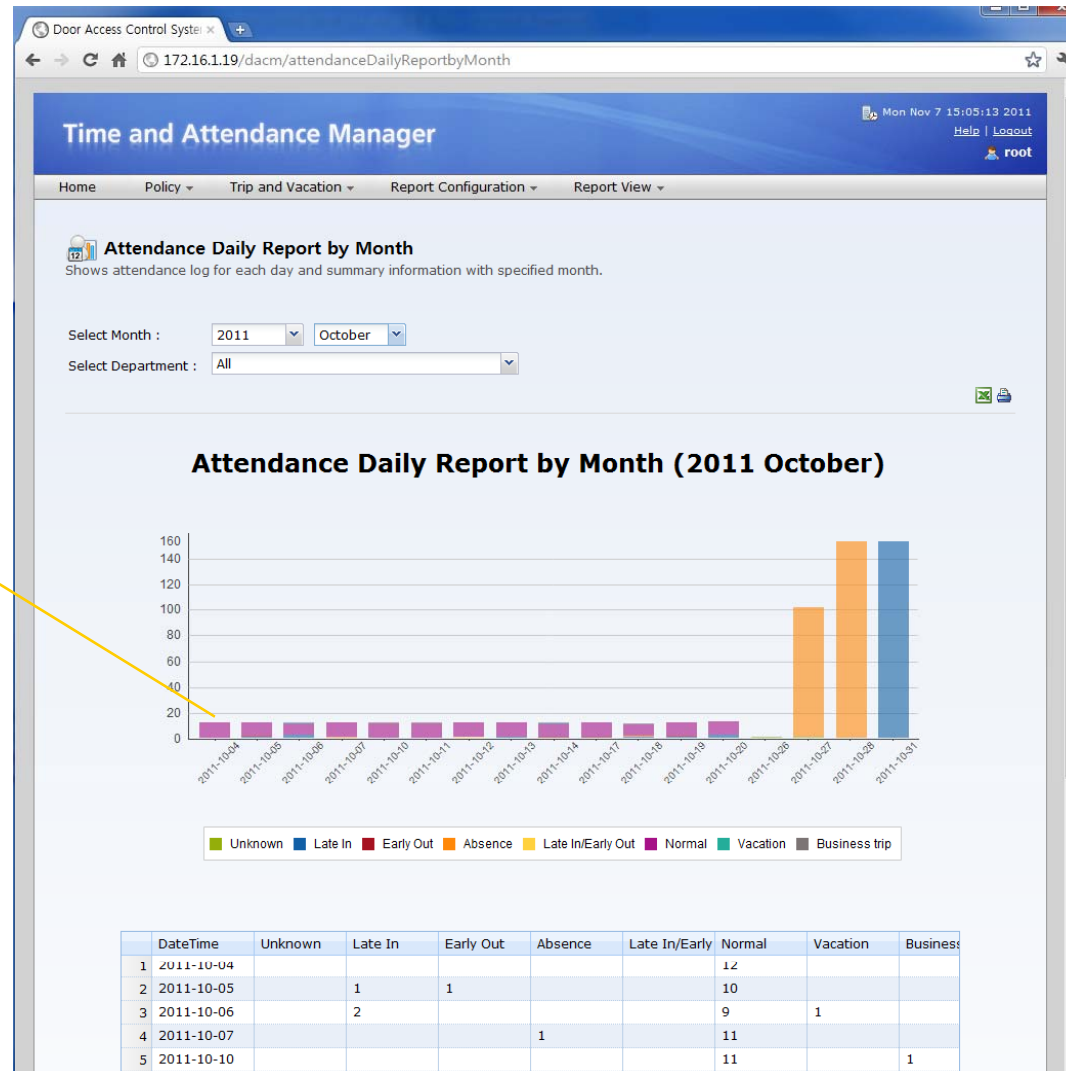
Door Access Control Syste ×

172.16.1.19/dacm/attendanceDailyReportbyMonth

Mon Nov 7 15:05:13 2011
Help | Logout
root

Time and Attendance Manager

Home  Policy ▾  Trip and Vacation ▾  Report Configuration ▾  Report View ▾

Attendance Daily Report by Month
Shows attendance log for each day and summary information with specified month.

Select Month : 2011 October
Select Department : All

Attendance Daily Report by Month (2011 October)

160
140
120
100
80
60
40
20
0

2011-10-04 2011-10-05 2011-10-06 2011-10-07 2011-10-10 2011-10-11 2011-10-12 2011-10-13 2011-10-14 2011-10-17 2011-10-18 2011-10-19 2011-10-20 2011-10-26 2011-10-27 2011-10-28 2011-10-31

Unknown  Late In  Early Out  Absence  Late In/Early Out  Normal  Vacation  Business trip

| | DateTime | Unknown | Late In | Early Out | Absence | Late In/Early | Normal | Vacation | Business |
|---|---|---|---|---|---|---|---|---|---|
| 1 | 2011-10-04 | | | | | | 12 | | |
| 2 | 2011-10-05 | | 1 | 1 | | | 10 | | |
| 3 | 2011-10-06 | | 2 | | | | 9 | 1 | |
| 4 | 2011-10-07 | | | | 1 | | 11 | | |
| 5 | 2011-10-10 | | | | | | 11 | | 1 |